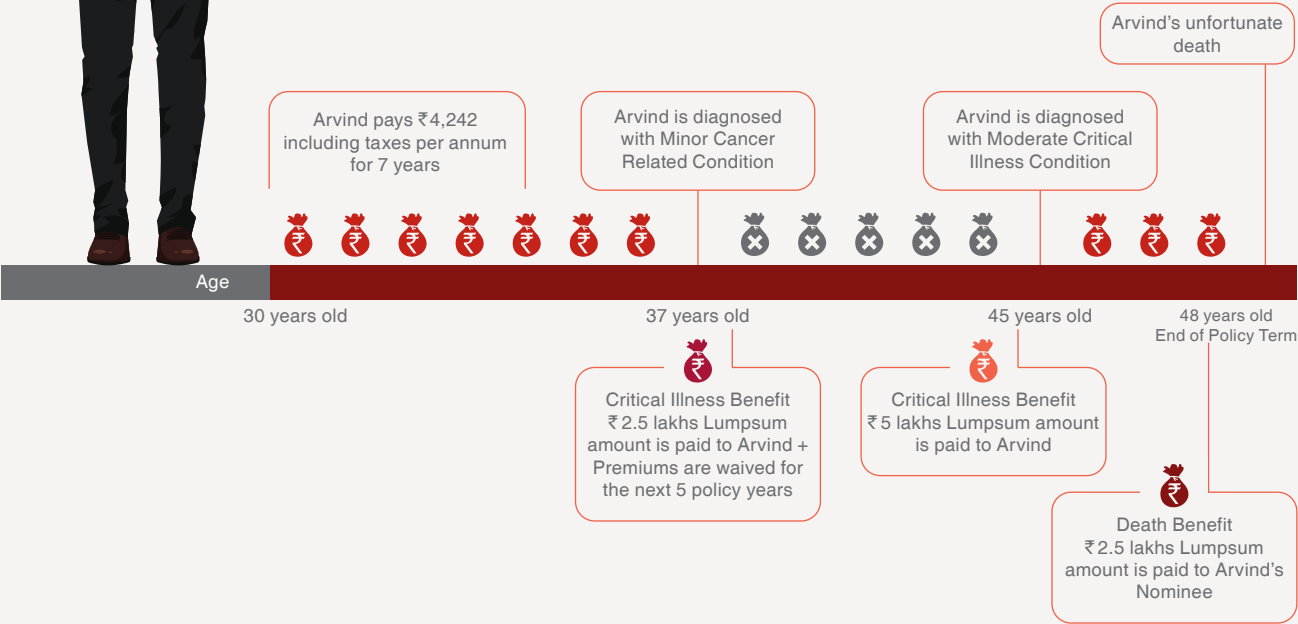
Arvind's unfortunate death

Arvind pays ₹4,242 including taxes per annum for 7 years

Arvind is diagnosed with Minor Cancer Related Condition

Arvind is diagnosed with Moderate Critical Illness Condition

Age

30 years old

37 years old

45 years old

48 years old
End of Policy Term

Critical Illness Benefit
₹2.5 lakhs Lumpsum amount is paid to Arvind + Premiums are waived for the next 5 policy years

Critical Illness Benefit
₹5 lakhs Lumpsum amount is paid to Arvind

Death Benefit
₹2.5 lakhs Lumpsum amount is paid to Arvind's Nominee